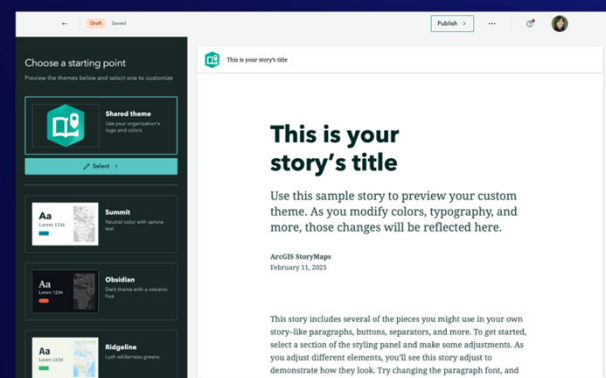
Draft Saved

Publish

Choose a starting point

Preview the themes below and select one to customize

Shared theme

Use your organization's logo and colors

Select

Aa

Lorem 1234

Summit

Neutral color with serene feel

Aa

Lorem 1234

Obsidian

Dark theme with a volcanic hue

Aa

Lorem 1234

Ridgeline

Lush wilderness greens

This is your story's title

This is your story's title

Use this sample story to preview your custom theme. As you modify colors, typography, and more, those changes will be reflected here.

ArcGIS StoryMaps

February 11, 2025

This story includes several of the pieces you might use in your own story–like paragraphs, buttons, separators, and more. To get started, select a section of the styling panel and make some adjustments. As you adjust different elements, you'll see this story adjust to demonstrate how they look. Try changing the paragraph font, and